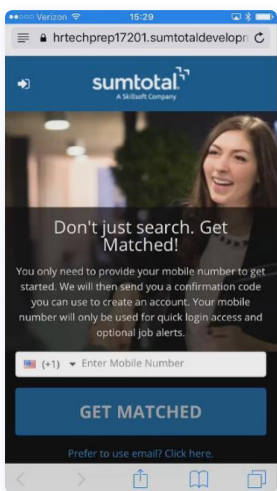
Verizon 15:29

hrtechprep17201.sumtotaldevelopr

sumtotal
A SkillSoft Company

Don't just search. Get Matched!

You only need to provide your mobile number to get started. We will then send you a confirmation code you can use to create an account. Your mobile number will only be used for quick login access and optional job alerts.

(+1) Enter Mobile Number

GET MATCHED

Prefer to use email? Click here.